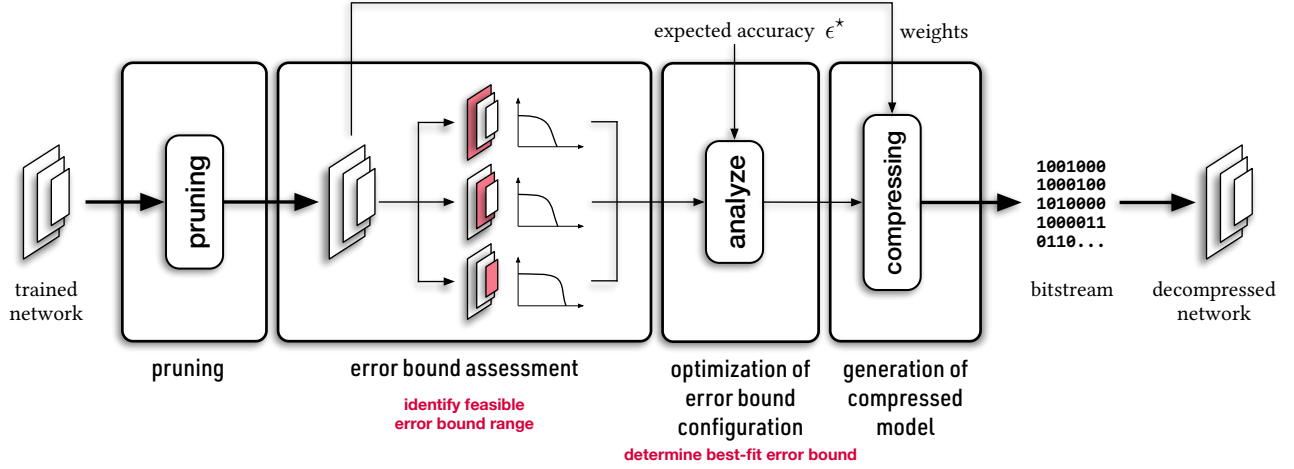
expected accuracy $\epsilon^{\star}$

weights

pruning

analyze

compressing

1001000
1000100
1010000
1000011
0110...

trained network

bitstream

decompressed network

pruning

error bound assessment

identify feasible error bound range

optimization of error bound configuration

determine best-fit error bound

generation of compressed model